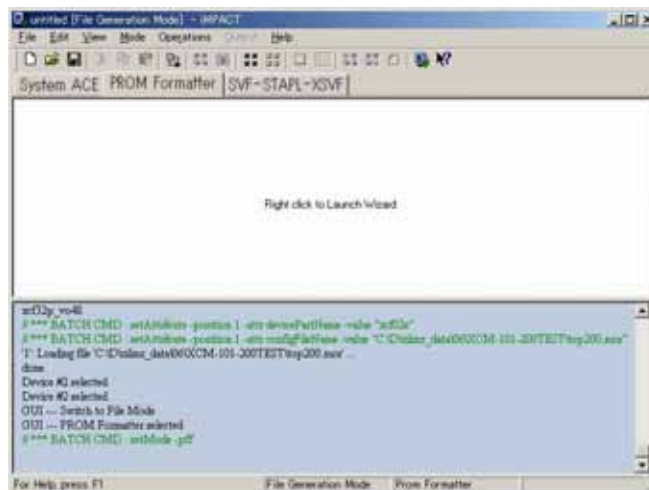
untitled [File Generation Mode] - iMPACT

File Edit View Mode Operations Output Help

System ACE PROM Formatter SVF-STAPL-XSVF

Right click to Launch Wizard

xcf32p_vo48
// *** BATCH CMD : setAttribute -position 1 -attr devicePartName -value "xcf32p"
// *** BATCH CMD : setAttribute -position 1 -attr configFileName -value "C:\Xilinx_data\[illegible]TEST\top200.mcs"
'1': Loading file 'C:\Xilinx_data\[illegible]TEST\top200.mcs' ...
done.
Device #1 selected
Device #2 selected
GUI --- Switch to File Mode
GUI --- PROM Formatter selected
// *** BATCH CMD : setMode -pff

For Help, press F1 File Generation Mode Prom Formatter